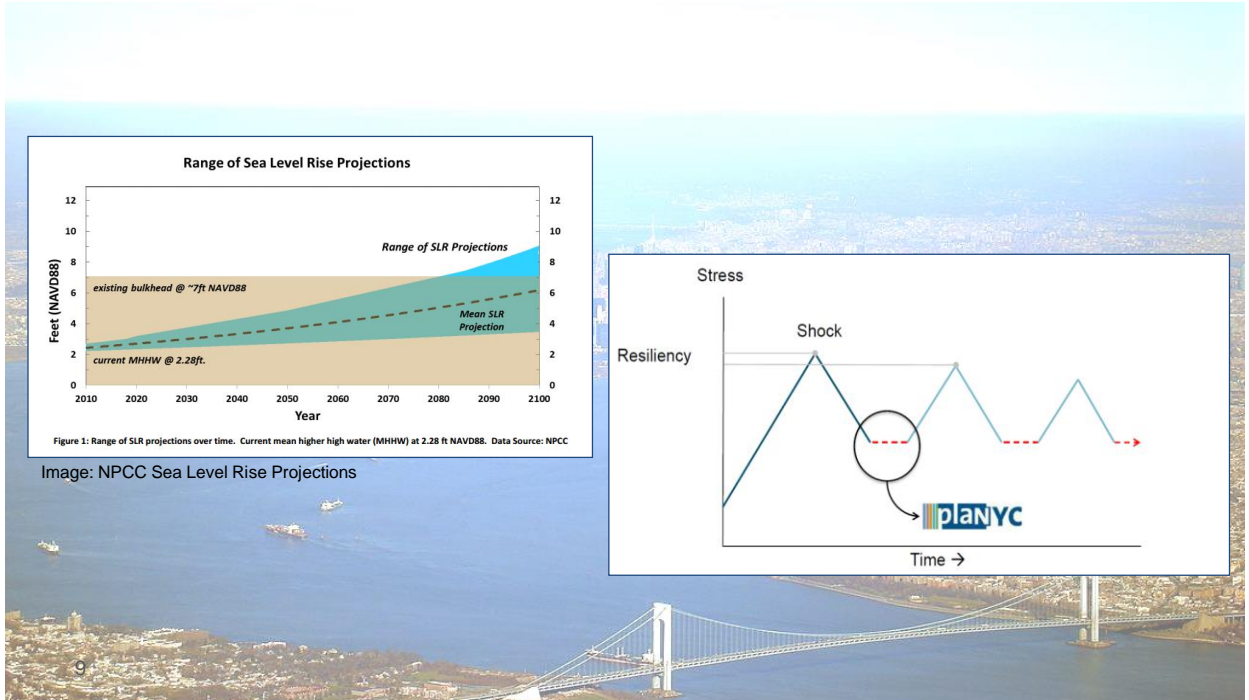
Range of Sea Level Rise Projections

12
10
8
6
4
2
0

Feet (NAVD88)

Range of SLR Projections

existing bulkhead @ ~7ft NAVD88

Mean SLR Projection

current MHHW @ 2.28ft.

2010 2020 2030 2040 2050 2060 2070 2080 2090 2100

Year

Figure 1: Range of SLR projections over time. Current mean higher high water (MHHW) at 2.28 ft NAVD88. Data Source: NPCC

Image: NPCC Sea Level Rise Projections

Stress

Shock

Resiliency

planYC

Time →

9